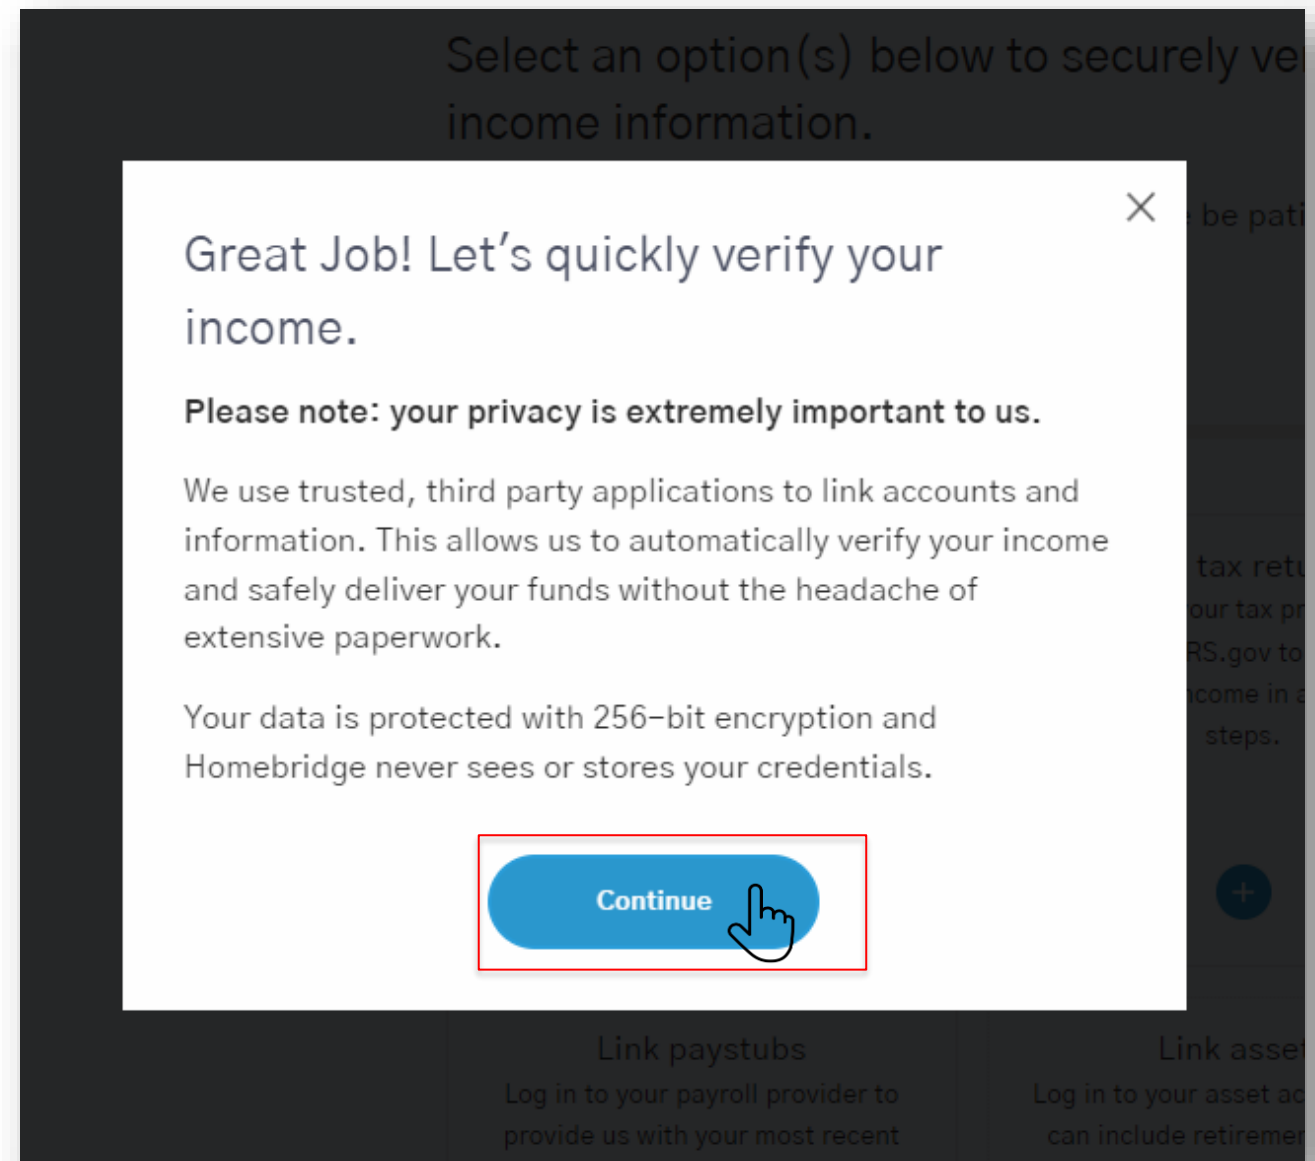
Select an option(s) below to securely ve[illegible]
income information.

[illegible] be pati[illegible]

Great Job! Let's quickly verify your income.

Please note: your privacy is extremely important to us.

We use trusted, third party applications to link accounts and information. This allows us to automatically verify your income and safely deliver your funds without the headache of extensive paperwork.

Your data is protected with 256-bit encryption and Homebridge never sees or stores your credentials.

Continue

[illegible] tax retu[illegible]
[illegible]our tax pr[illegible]
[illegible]RS.gov to
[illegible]come in a
steps.

+

Link paystubs
Log in to your payroll provider to provide us with your most recent

Link asse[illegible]
Log in to your asset ac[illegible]
can include retiremen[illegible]